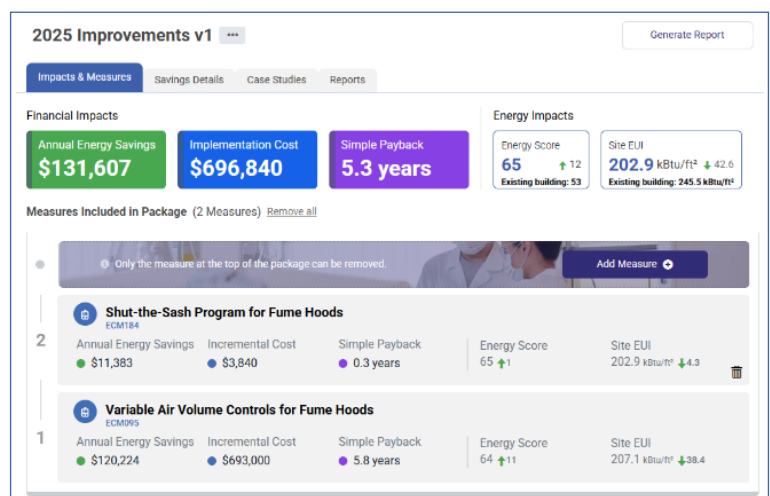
2025 Improvements v1 ···

Generate Report

Impacts & Measures | Savings Details | Case Studies | Reports

Financial Impacts

Annual Energy Savings
$131,607

Implementation Cost
$696,840

Simple Payback
5.3 years

Energy Impacts

Energy Score
65 ↑12
Existing building: 53

Site EUI
202.9 kBtu/ft² ↓42.6
Existing building: 245.5 kBtu/ft²

Measures Included in Package (2 Measures) Remove all

Only the measure at the top of the package can be removed.

Add Measure

2
Shut-the-Sash Program for Fume Hoods
ECM184
Annual Energy Savings
$11,383
Incremental Cost
$3,840
Simple Payback
0.3 years
Energy Score
65 ↑1
Site EUI
202.9 kBtu/ft² ↓4.3

1
Variable Air Volume Controls for Fume Hoods
ECM095
Annual Energy Savings
$120,224
Incremental Cost
$693,000
Simple Payback
5.8 years
Energy Score
64 ↑11
Site EUI
207.1 kBtu/ft² ↓38.4